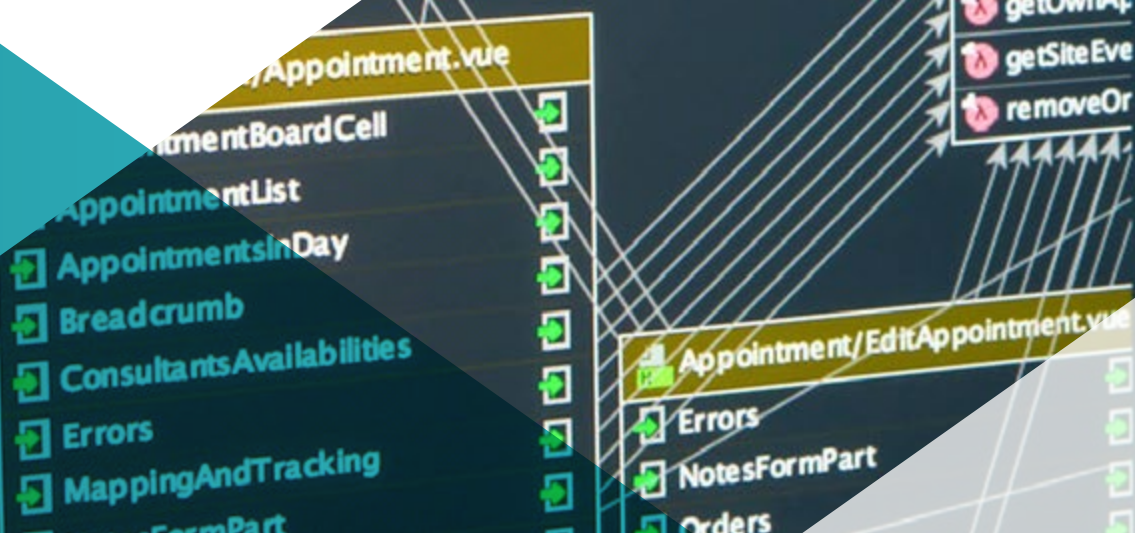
/Appointment.vue
ntmentBoardCell
AppointmentList
AppointmentsInDay
Breadcrumb
ConsultantsAvailabilities
Errors
MappingAndTracking
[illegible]FormPart
getOwnAp
getSiteEve
removeOr
Appointment/EditAppointment.vue
Errors
NotesFormPart
Orders